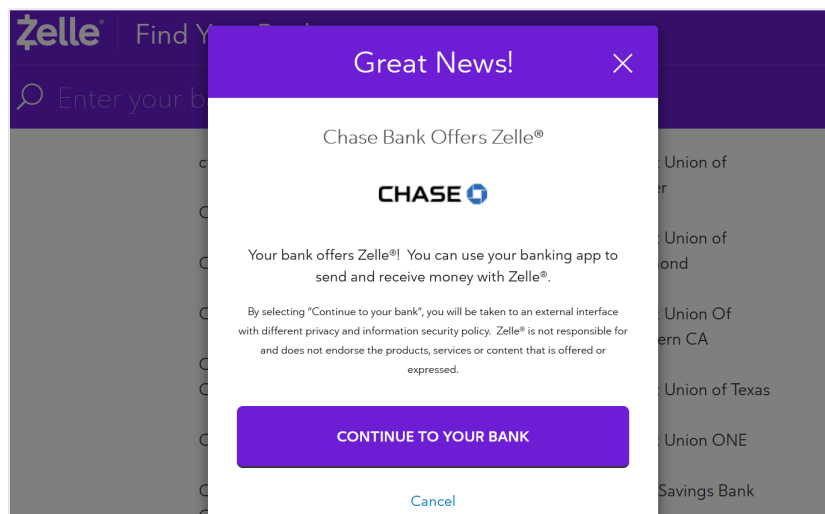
Zelle® Find Y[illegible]

Enter your b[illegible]

Great News!

Chase Bank Offers Zelle®

CHASE

Your bank offers Zelle®! You can use your banking app to send and receive money with Zelle®.

By selecting "Continue to your bank", you will be taken to an external interface with different privacy and information security policy. Zelle® is not responsible for and does not endorse the products, services or content that is offered or expressed.

CONTINUE TO YOUR BANK

Cancel

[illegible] Union of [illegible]er

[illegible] Union of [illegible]ond

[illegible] Union Of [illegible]ern CA

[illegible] Union of Texas

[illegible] Union ONE

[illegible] Savings Bank